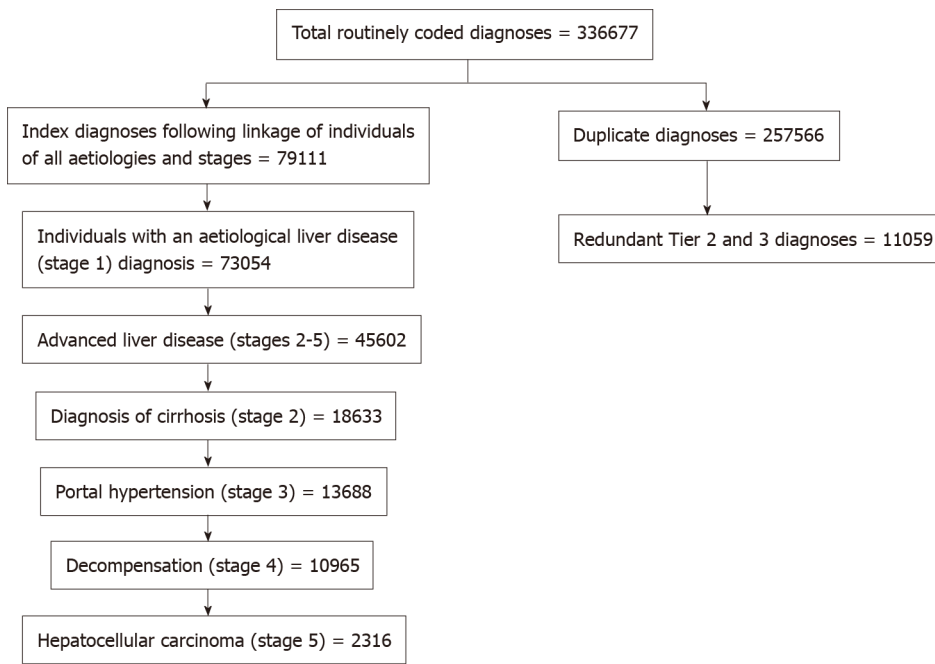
Total routinely coded diagnoses = 336677

Index diagnoses following linkage of individuals of all aetiologies and stages = 79111

Duplicate diagnoses = 257566

Individuals with an aetiological liver disease (stage 1) diagnosis = 73054

Redundant Tier 2 and 3 diagnoses = 11059

Advanced liver disease (stages 2-5) = 45602

Diagnosis of cirrhosis (stage 2) = 18633

Portal hypertension (stage 3) = 13688

Decompensation (stage 4) = 10965

Hepatocellular carcinoma (stage 5) = 2316